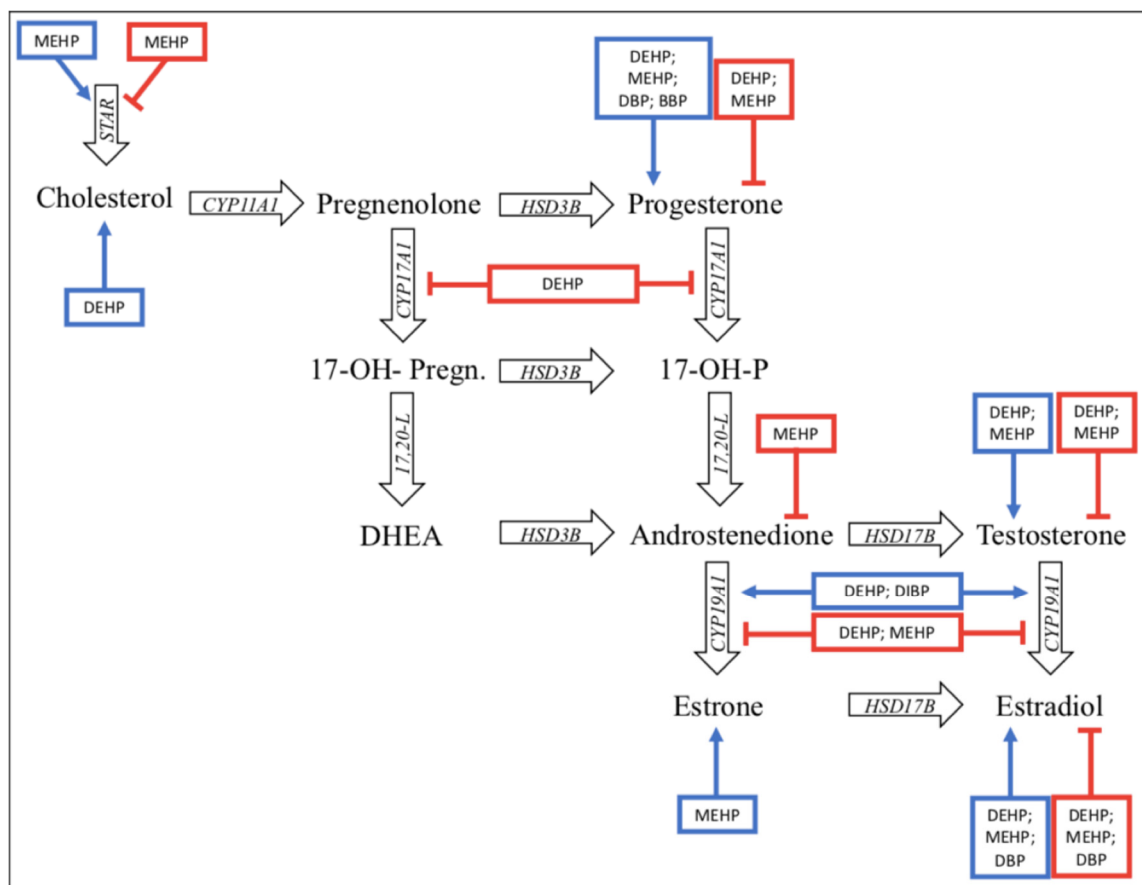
MEHP

MEHP

STAR

DEHP; MEHP; DBP; BBP

DEHP; MEHP

Cholesterol

CYP11A1

Pregnenolone

HSD3B

Progesterone

DEHP

CYP17A1

DEHP

CYP17A1

17-OH- Pregn.

HSD3B

17-OH-P

17,20-L

17,20-L

MEHP

DEHP; MEHP

DEHP; MEHP

DHEA

HSD3B

Androstenedione

HSD17B

Testosterone

CYP19A1

DEHP; DIBP

DEHP; MEHP

CYP19A1

Estrone

HSD17B

Estradiol

MEHP

DEHP; MEHP; DBP

DEHP; MEHP; DBP